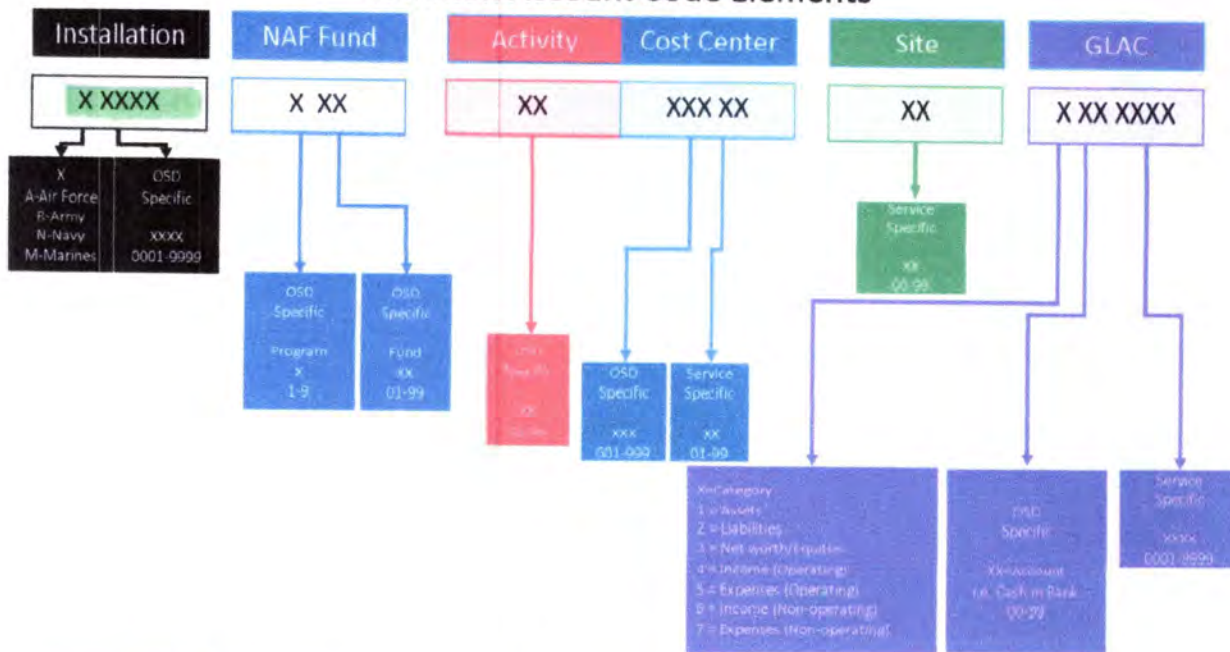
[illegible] Code Elements

Installation

X XXXX

X
A-Air Force
B-Army
N-Navy
M-Marines

OSD
Specific

XXXX
0001-9999

NAF Fund

X XX

OSD
Specific

Program
X
1-9

OSD
Specific

Fund
XX
01-99

Activity

XX

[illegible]
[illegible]

XX
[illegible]

Cost Center

XXX XX

OSD
Specific

XXX
001-999

Service
Specific

XX
01-99

Site

XX

Service
Specific

XX
00-99

GLAC

X XX XXXX

X=Category
1 = Assets
2 = Liabilities
3 = Net worth/Equity
4 = Income (Operating)
5 = Expenses (Operating)
6 = Income (Non-operating)
7 = Expenses (Non-operating)

OSD
Specific

XX=Account
i.e. Cash in Bank
00-99

Service
Specific

XXXX
0001-9999